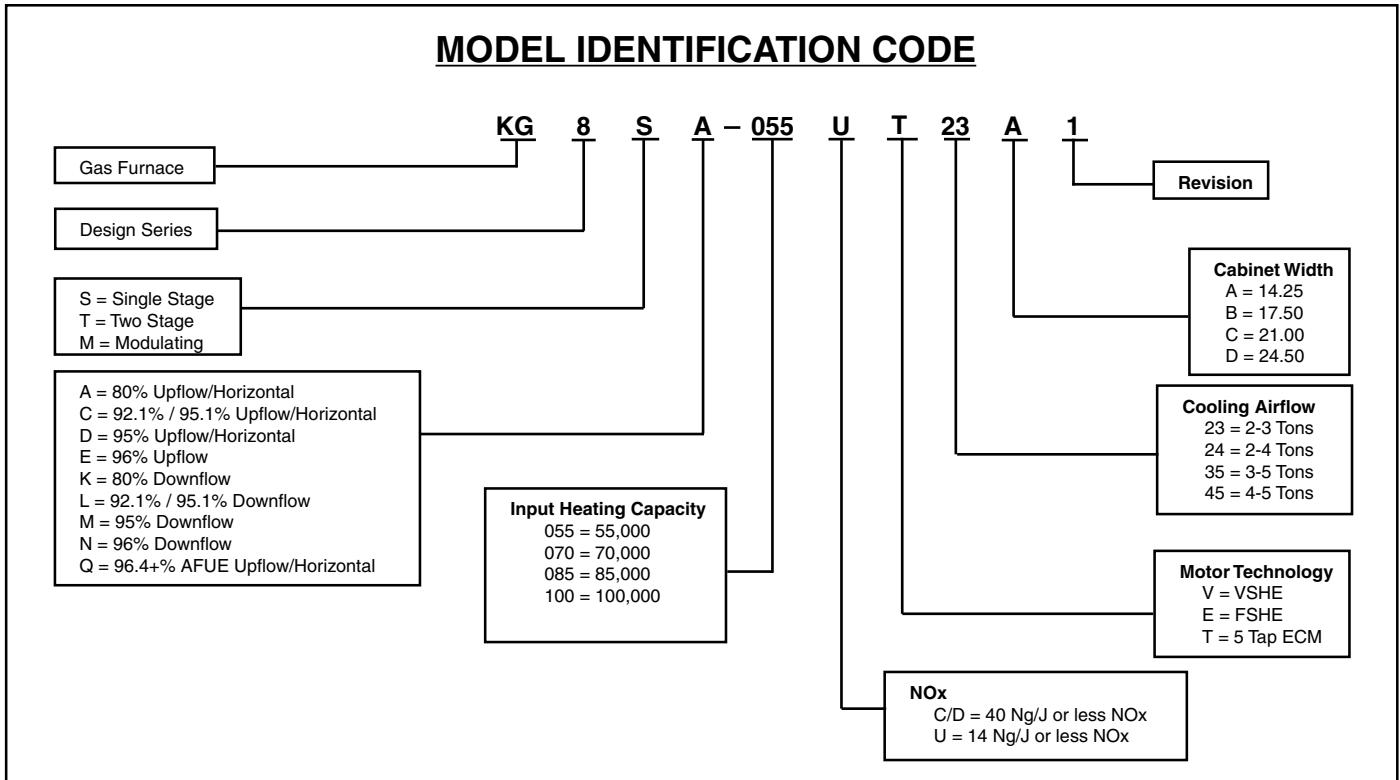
MODEL IDENTIFICATION CODE

KG 8 S A – 055 U T 23 A 1

Gas Furnace

Design Series

S = Single Stage
T = Two Stage
M = Modulating

A = 80% Upflow/Horizontal
C = 92.1% / 95.1% Upflow/Horizontal
D = 95% Upflow/Horizontal
E = 96% Upflow
K = 80% Downflow
L = 92.1% / 95.1% Downflow
M = 95% Downflow
N = 96% Downflow
Q = 96.4+% AFUE Upflow/Horizontal

Input Heating Capacity
055 = 55,000
070 = 70,000
085 = 85,000
100 = 100,000

Revision

Cabinet Width
A = 14.25
B = 17.50
C = 21.00
D = 24.50

Cooling Airflow
23 = 2-3 Tons
24 = 2-4 Tons
35 = 3-5 Tons
45 = 4-5 Tons

Motor Technology
V = VSHE
E = FSHE
T = 5 Tap ECM

NOx
C/D = 40 Ng/J or less NOx
U = 14 Ng/J or less NOx